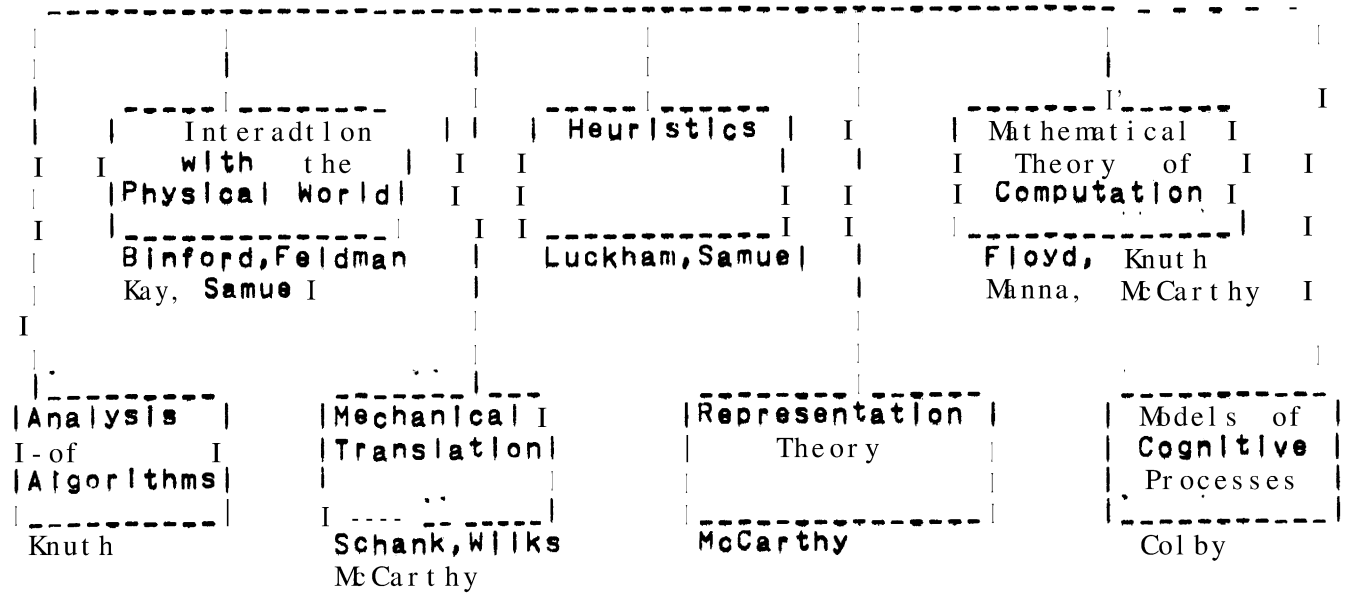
Interadtlon wlth the Physlcal World
Blnford, Feldman
Kay, Samue I

Heurlstlcs
Luckham, Samuel

Mathematical Theory of Computatlon
Floyd, Knuth
Manna, McCarthy

Analysls of Algorlthms
Knuth

Mechanlcal Translatlon
Schank, Wllks
McCarthy

Representatlon Theory
McCarthy

Models of Cognltlve Processes
Colby